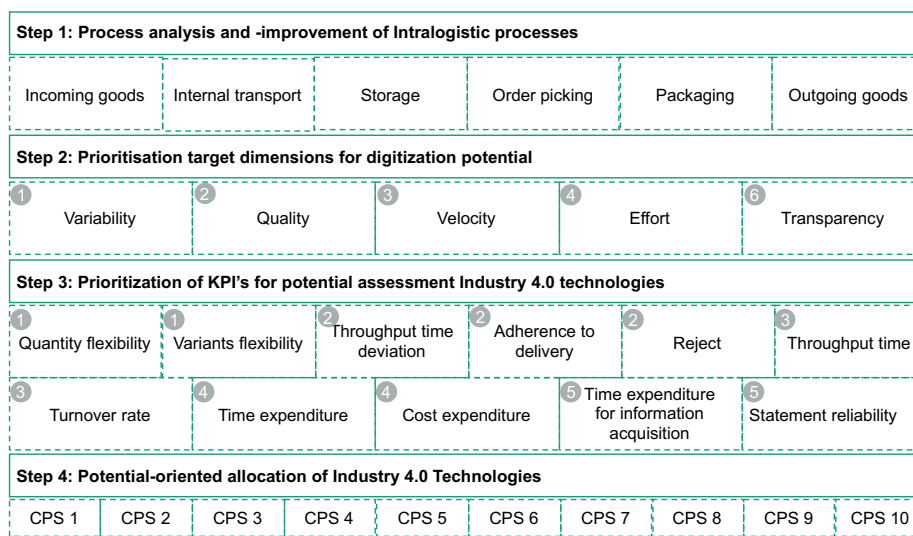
Step 1: Process analysis and -improvement of Intralogistic processes

| Incoming goods | Internal transport | Storage | Order picking | Packaging | Outgoing goods |
|---|---|---|---|---|---|

Step 2: Prioritisation target dimensions for digitization potential

| 1 Variability | 2 Quality | 3 Velocity | 4 Effort | 6 Transparency |
|---|---|---|---|---|

Step 3: Prioritization of KPI's for potential assessment Industry 4.0 technologies

| 1 Quantity flexibility | 1 Variants flexibility | 2 Throughput time deviation | 2 Adherence to delivery | 2 Reject | 3 Throughput time |
|---|---|---|---|---|---|

| 3 Turnover rate | 4 Time expenditure | 4 Cost expenditure | 5 Time expenditure for information acquisition | 5 Statement reliability |
|---|---|---|---|---|

Step 4: Potential-oriented allocation of Industry 4.0 Technologies

| CPS 1 | CPS 2 | CPS 3 | CPS 4 | CPS 5 | CPS 6 | CPS 7 | CPS 8 | CPS 9 | CPS 10 |
|---|---|---|---|---|---|---|---|---|---|